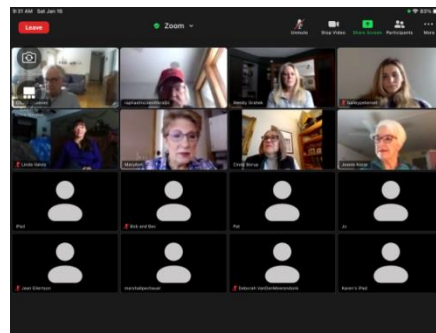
8:31 AM Sat Jan 15

Leave

Zoom

Unmute

Stop Video

Share Screen

Participants

More

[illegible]

raphaelraszewski

Wendy Schele

kateyostermeli

Linda Vallely

MaryAnn

Cindy Borup

Jeanie Kozar

iPad

Bob and Bev

Pat

JJ

Jean Ellertson

marshallpechauer

Deborah VanDerMeersshe

Karen's iPad